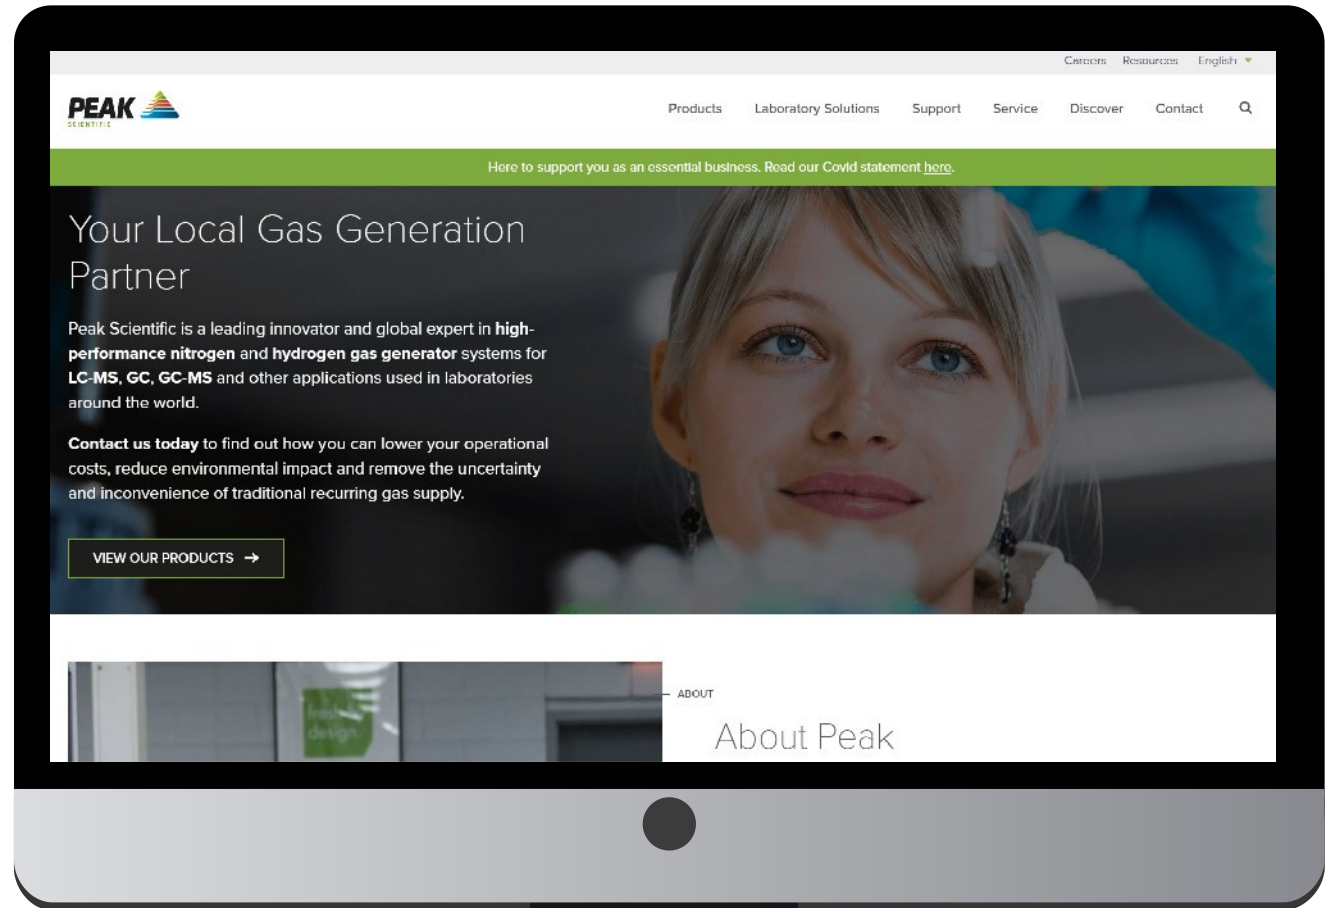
Careers Resources English

PEAK SCIENTIFIC

Products Laboratory Solutions Support Service Discover Contact

Here to support you as an essential business. Read our Covid statement here.

Your Local Gas Generation Partner

Peak Scientific is a leading innovator and global expert in high-performance nitrogen and hydrogen gas generator systems for LC-MS, GC, GC-MS and other applications used in laboratories around the world.

Contact us today to find out how you can lower your operational costs, reduce environmental impact and remove the uncertainty and inconvenience of traditional recurring gas supply.

VIEW OUR PRODUCTS →

ABOUT

About Peak